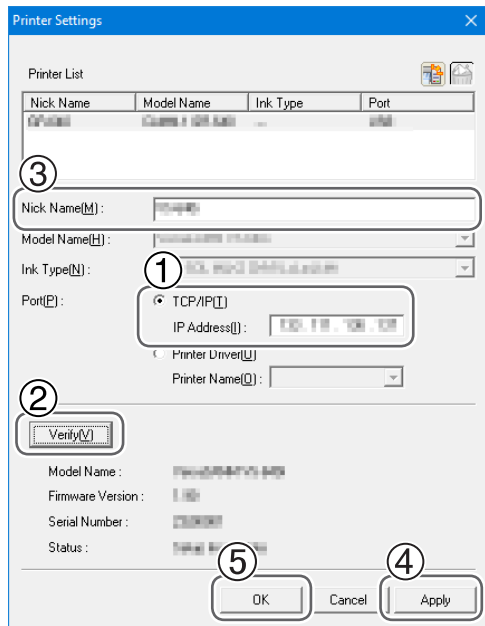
Printer Settings

Printer List

| Nick Name | Model Name | Ink Type | Port |
|---|---|---|---|
| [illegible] | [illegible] | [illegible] | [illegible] |

③

Nick Name(M) : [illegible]

Model Name(H) : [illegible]

Ink Type(N) : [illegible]

Port(P) :

①

TCP/IP(T)

IP Address(I) : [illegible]

Printer Driver(U)

Printer Name(O) :

②

Verify(V)

Model Name : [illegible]

Firmware Version : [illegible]

Serial Number : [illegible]

Status : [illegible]

⑤ ④

OK Cancel Apply